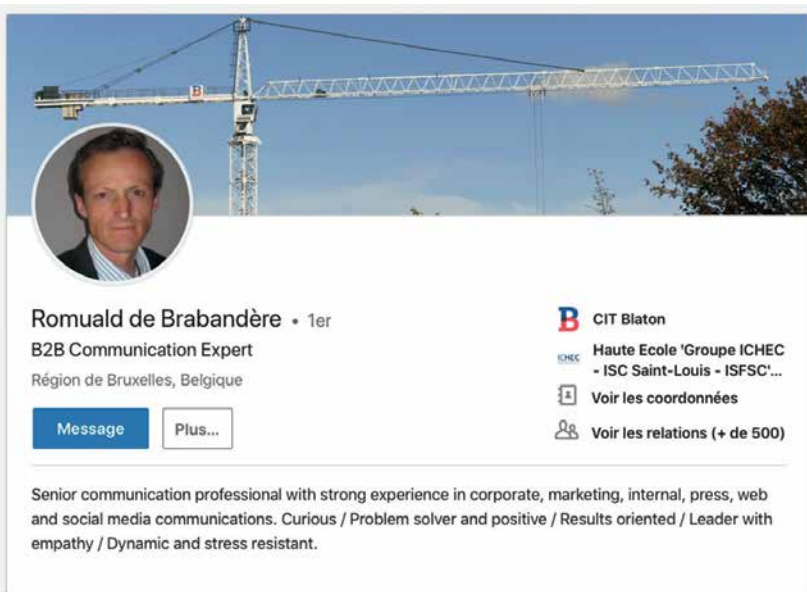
Romuald de Brabandère • 1er

B2B Communication Expert

Région de Bruxelles, Belgique

Message

Plus...

CIT Blaton

ICHEC

Haute Ecole 'Groupe ICHEC - ISC Saint-Louis - ISFSC'...

Voir les coordonnées

Voir les relations (+ de 500)

Senior communication professional with strong experience in corporate, marketing, internal, press, web and social media communications. Curious / Problem solver and positive / Results oriented / Leader with empathy / Dynamic and stress resistant.